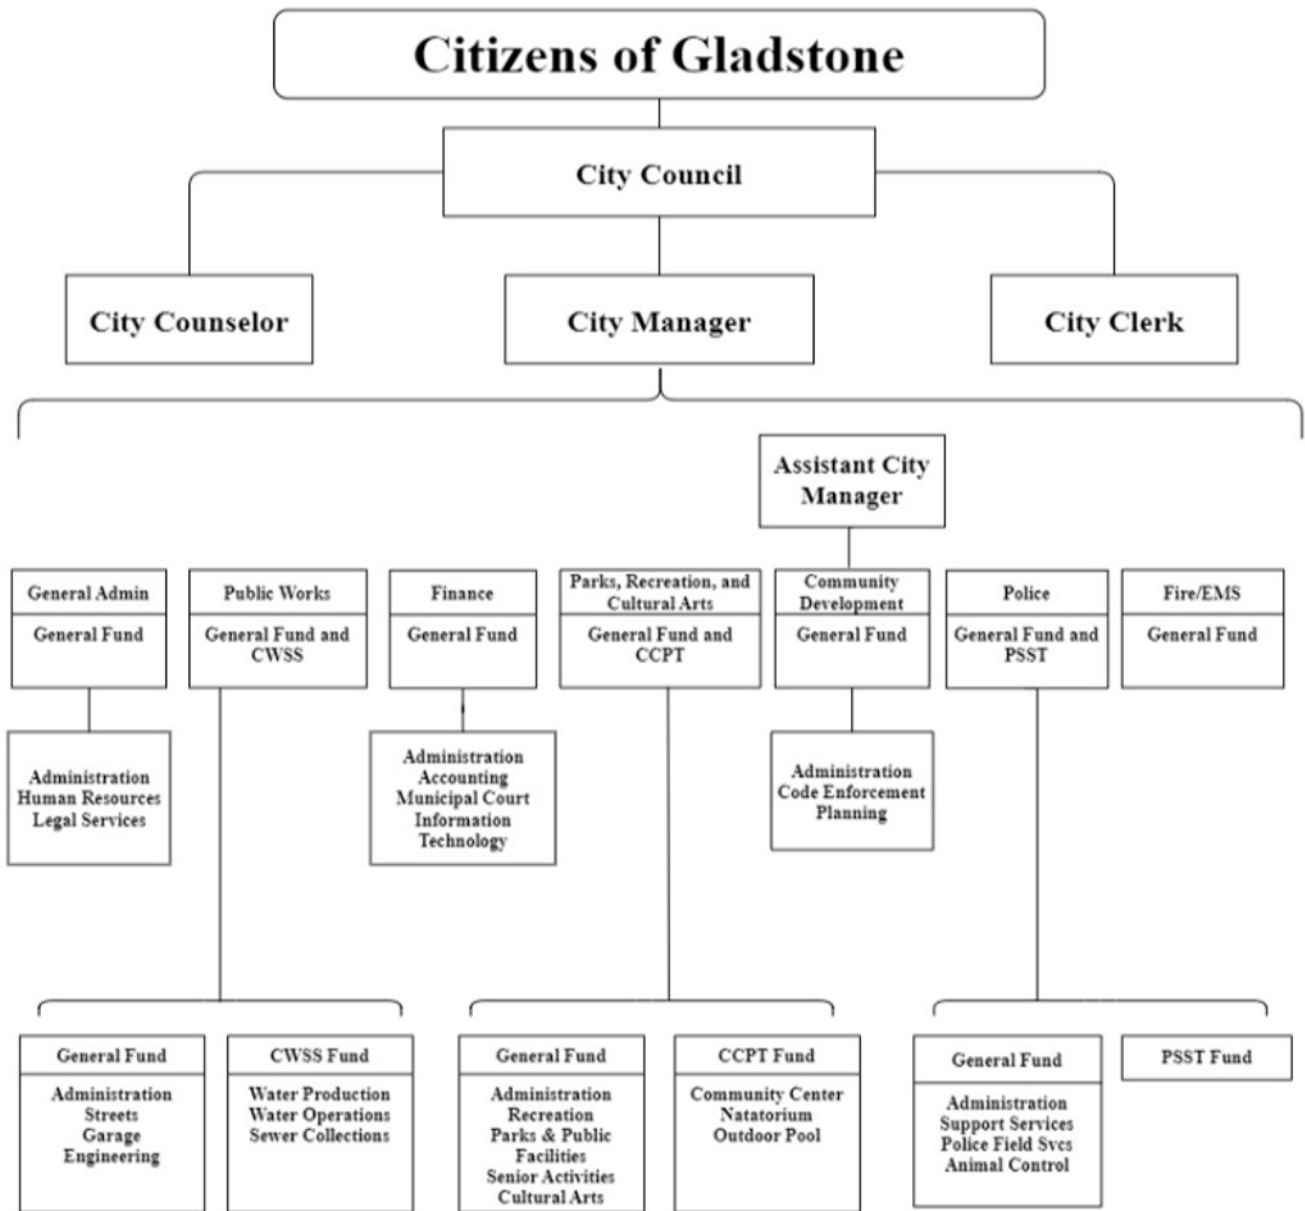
Citizens of Gladstone

City Council

City Counselor

City Manager

City Clerk

Assistant City Manager

General Admin
General Fund

Administration
Human Resources
Legal Services

Public Works
General Fund and CWSS

Finance
General Fund

Administration
Accounting
Municipal Court
Information Technology

Parks, Recreation, and Cultural Arts
General Fund and CCPT

Community Development
General Fund

Administration
Code Enforcement
Planning

Police
General Fund and PSST

Fire/EMS
General Fund

General Fund
Administration
Streets
Garage
Engineering

CWSS Fund
Water Production
Water Operations
Sewer Collections

General Fund
Administration
Recreation
Parks & Public Facilities
Senior Activities
Cultural Arts

CCPT Fund
Community Center
Natatorium
Outdoor Pool

General Fund
Administration
Support Services
Police Field Svcs
Animal Control

PSST Fund